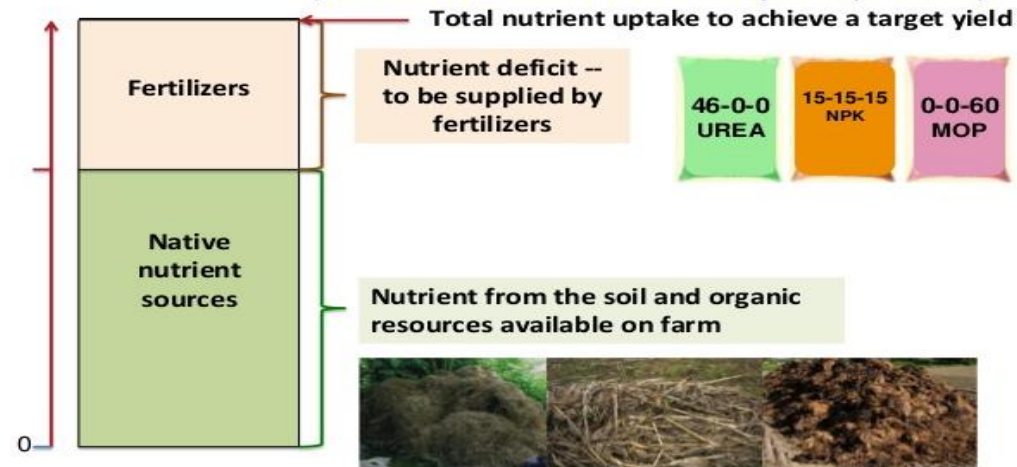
Total nutrient uptake to achieve a target yield

Fertilizers

Nutrient deficit -- to be supplied by fertilizers

46-0-0 UREA

15-15-15 NPK

0-0-60 MOP

Native nutrient sources

Nutrient from the soil and organic resources available on farm

0